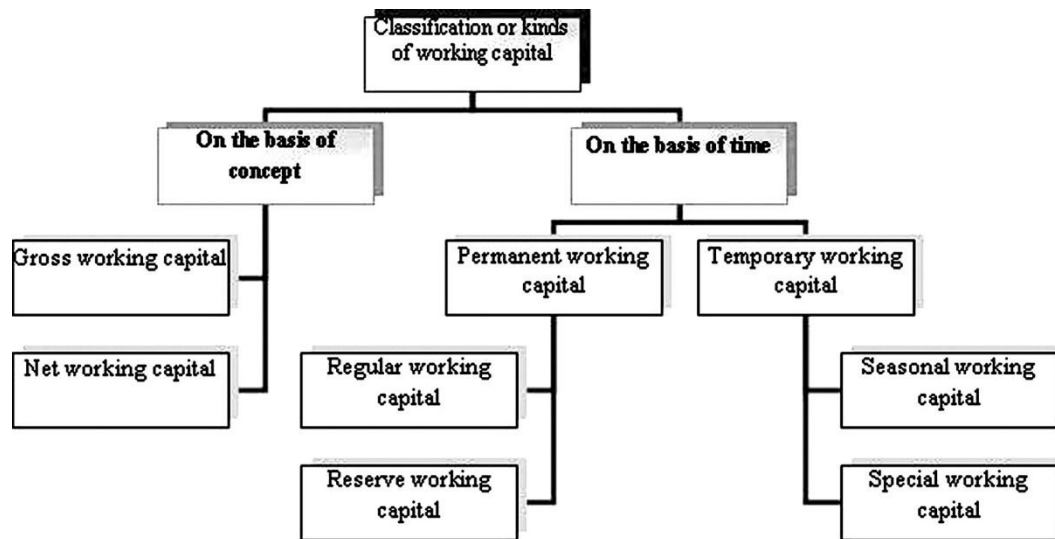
Classification or kinds of working capital

On the basis of concept

On the basis of time

Gross working capital

Net working capital

Permanent working capital

Temporary working capital

Regular working capital

Reserve working capital

Seasonal working capital

Special working capital